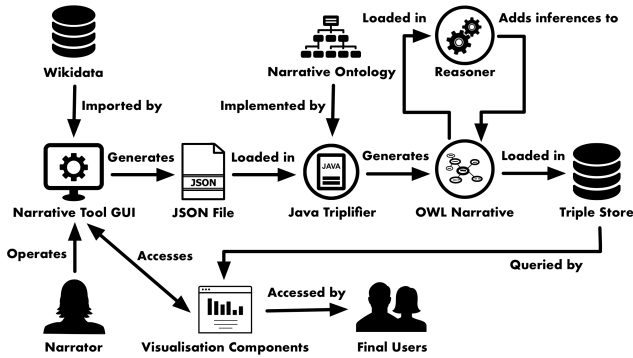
Wikidata

Imported by

Narrative Ontology

Implemented by

Loaded in

Reasoner

Adds inferences to

Generates

JSON

Loaded in

JAVA

Generates

Loaded in

Narrative Tool GUI

JSON File

Java Triplifier

OWL Narrative

Triple Store

Operates

Accesses

Queried by

Accessed by

Narrator

Visualisation Components

Final Users